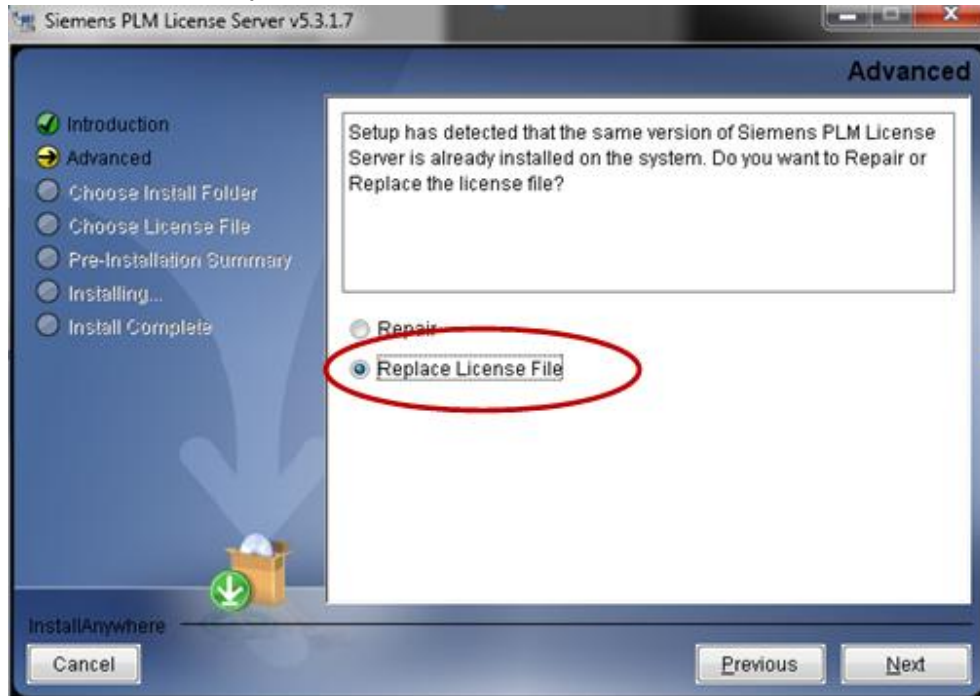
Siemens PLM License Server v5.3.1.7

Advanced

Introduction
Advanced
Choose Install Folder
Choose License File
Pre-Installation Summary
Installing...
Install Complete

Setup has detected that the same version of Siemens PLM License Server is already installed on the system. Do you want to Repair or Replace the license file?

Repair
Replace License File

InstallAnywhere

Cancel

Previous

Next